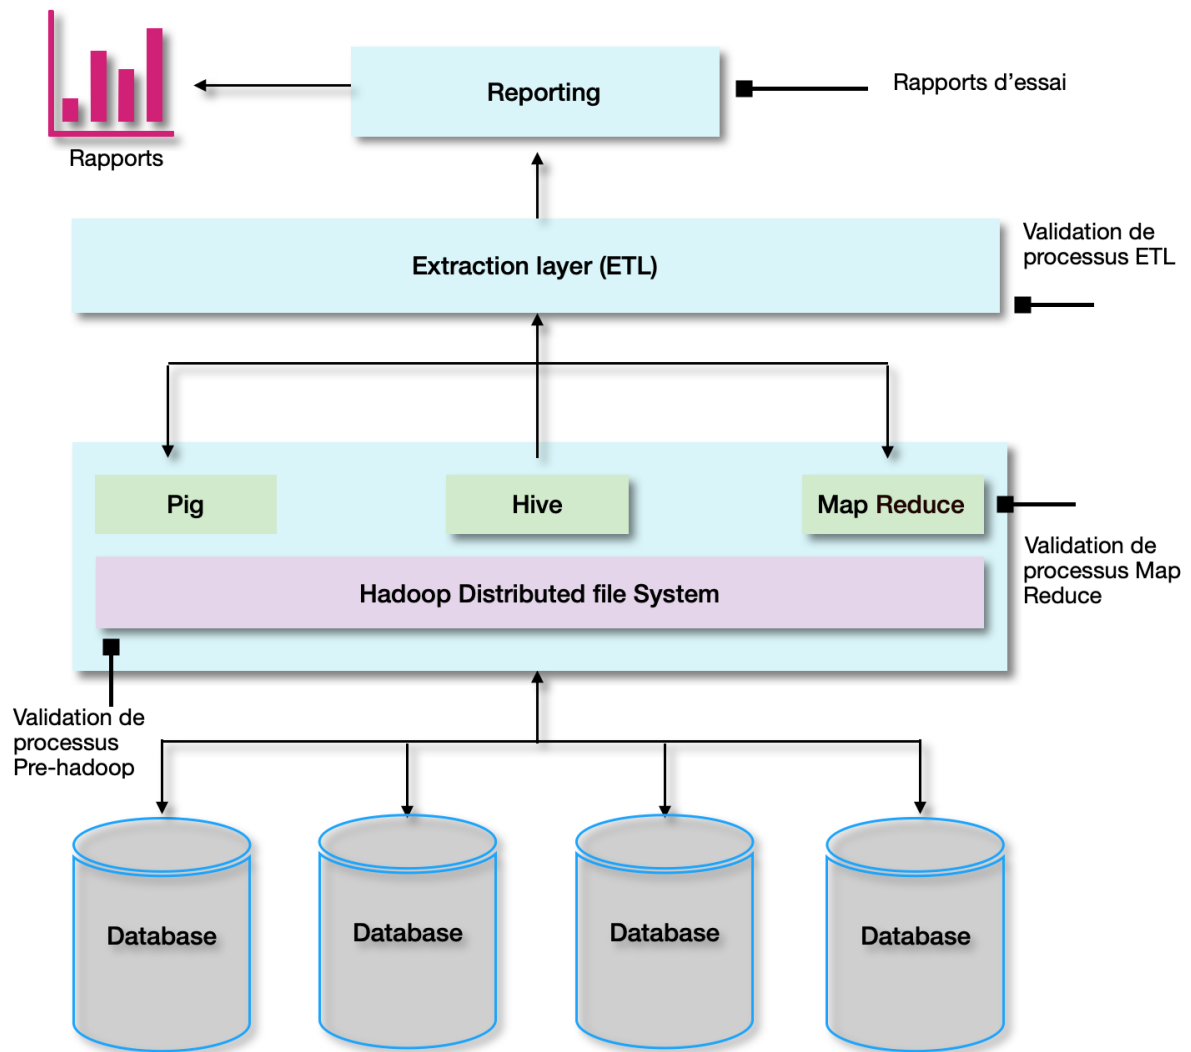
Rapports

Reporting

Rapports d’essai

Extraction layer (ETL)

Validation de processus ETL

Pig

Hive

Map Reduce

Hadoop Distributed file System

Validation de processus Map Reduce

Validation de processus Pre-hadoop

Database

Database

Database

Database